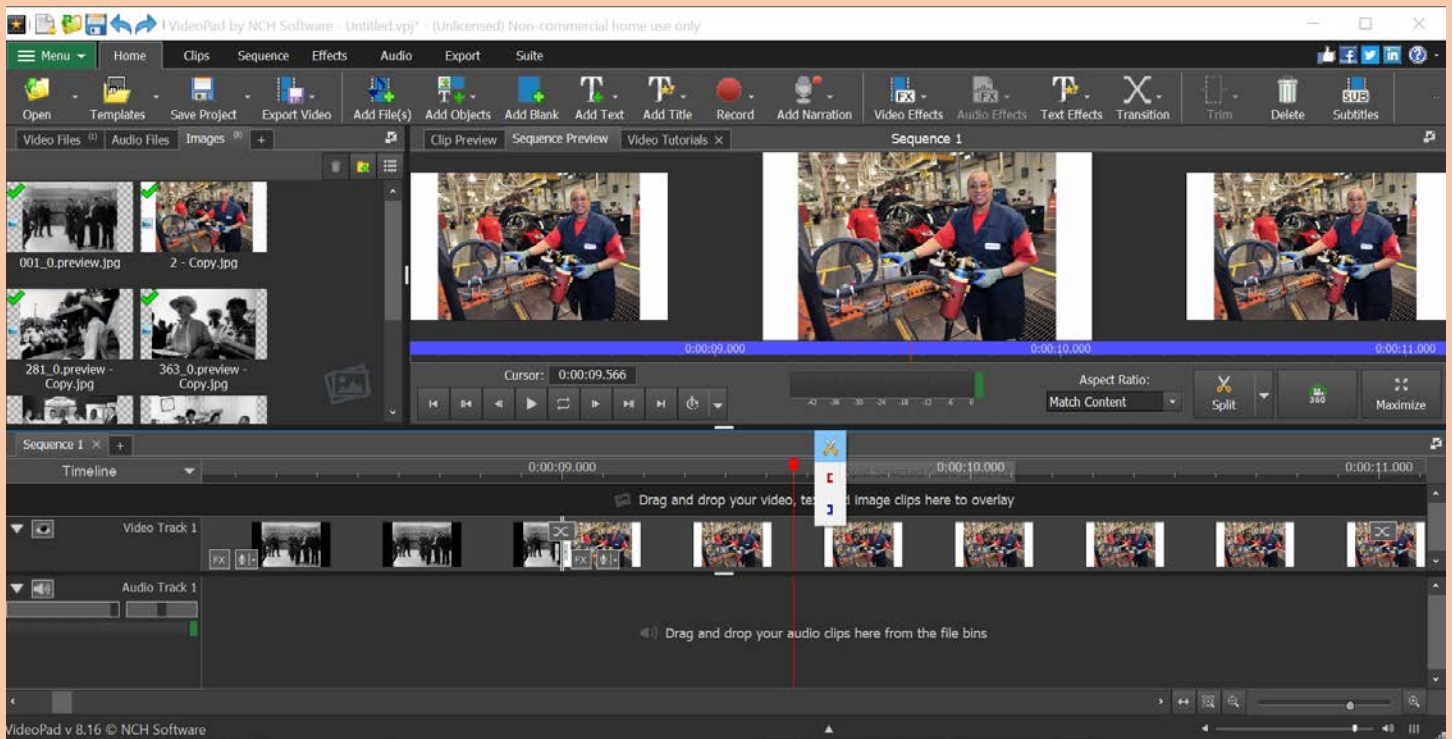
VideoPad by NCH Software - Untitled.vpj* - (Unlicensed) Non-commercial home use only

Menu
Home
Clips
Sequence
Effects
Audio
Export
Suite

Open
Templates
Save Project
Export Video
Add File(s)
Add Objects
Add Blank
Add Text
Add Title
Record
Add Narration
Video Effects
Audio Effects
Text Effects
Transition
Trim
Delete
Subtitles

Video Files
Audio Files
Images
+

001_0.preview.jpg
2 - Copy.jpg
281_0.preview - Copy.jpg
363_0.preview - Copy.jpg

Clip Preview
Sequence Preview
Video Tutorials ×
Sequence 1

0:00:09.000
0:00:10.000
0:00:11.000

Cursor: 0:00:09.566

Aspect Ratio:
Match Content
Split
360
Maximize

Sequence 1 ×
+
Timeline
0:00:09.000
0:00:10.000
0:00:11.000

Drag and drop your video, te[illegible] image clips here to overlay

Video Track 1
FX
FX
Audio Track 1

Drag and drop your audio clips here from the file bins

VideoPad v 8.16 © NCH Software